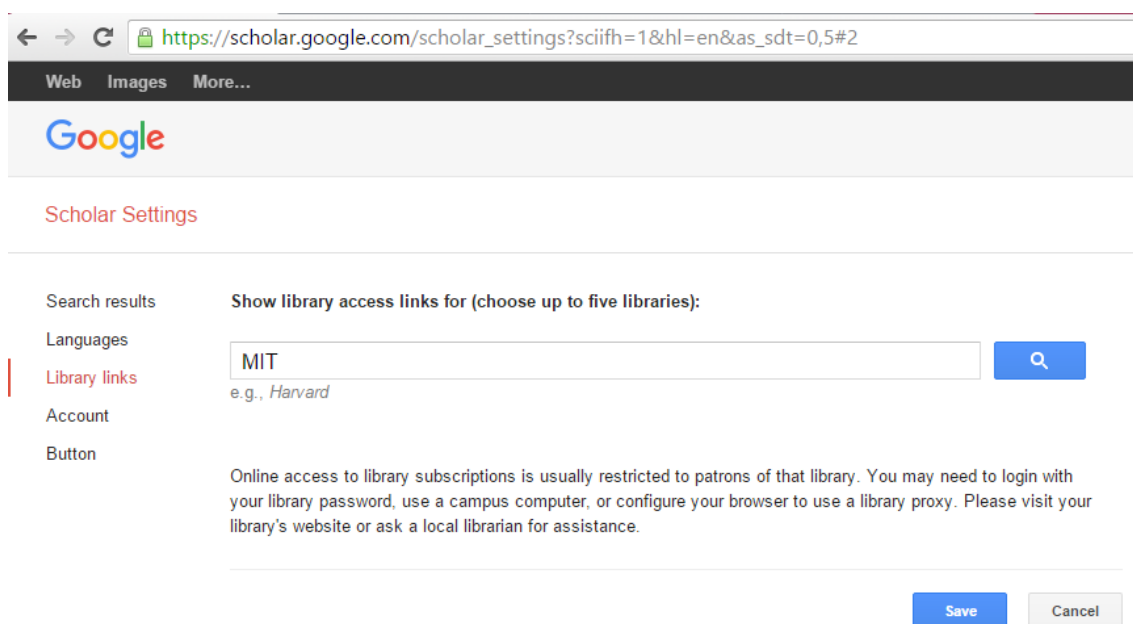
https://scholar.google.com/scholar_settings?sciifh=1&hl=en&as_sdt=0,5#2

Web Images More...

Google

Scholar Settings

Search results
Languages
Library links
Account
Button

Show library access links for (choose up to five libraries):

MIT
e.g., Harvard

Online access to library subscriptions is usually restricted to patrons of that library. You may need to login with your library password, use a campus computer, or configure your browser to use a library proxy. Please visit your library's website or ask a local librarian for assistance.

Save Cancel